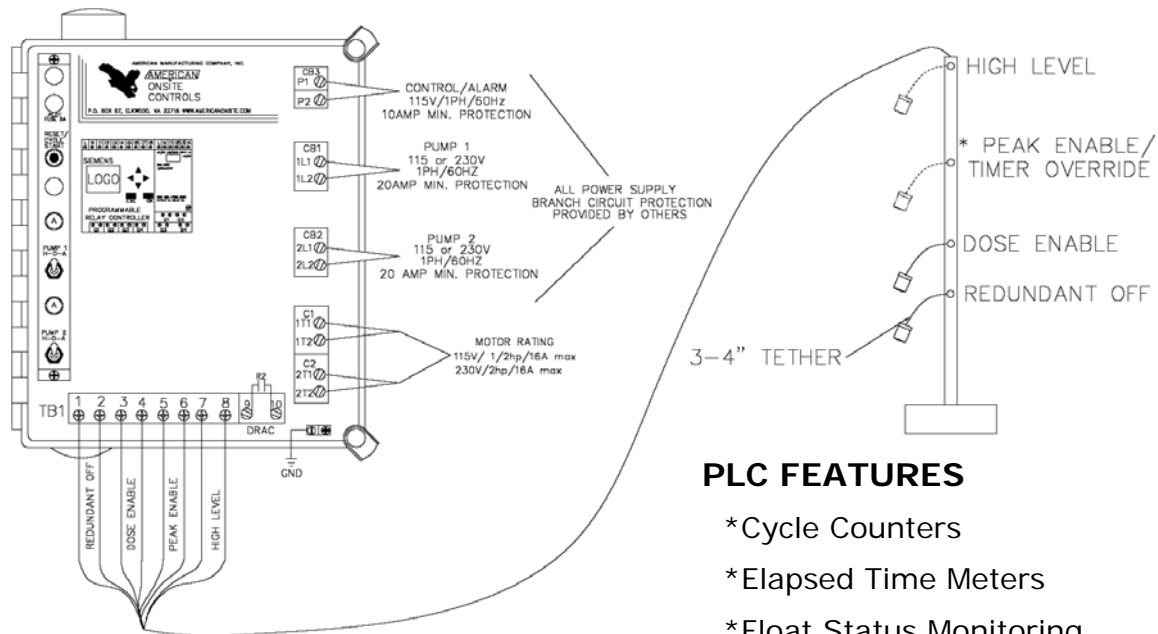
AMERICAN MANUFACTURING COMPANY, INC.
AMERICAN
ONSITE
CONTROLS
P.O. BOX 97, ELKWOOD, VA 22718 WWW.AMERICANONSITE.COM

RESET/
CYCLE
START

SIEMENS
LOGO
PROGRAMMABLE
RELAY CONTROLLER

PUMP 1
H-O-A

PUMP 2
H-O-A

CB3
P1
P2
CONTROL/ALARM
115V/1PH/60Hz
10AMP MIN. PROTECTION

CB1
1L1
1L2
PUMP 1
115 or 230V
1PH/60HZ
20AMP MIN. PROTECTION

CB2
2L1
2L2
PUMP 2
115 or 230V
1PH/60HZ
20 AMP MIN. PROTECTION

ALL POWER SUPPLY
BRANCH CIRCUIT PROTECTION
PROVIDED BY OTHERS

C1
1T1
1T2
C2
2T1
2T2
MOTOR RATING
115V/ 1/2hp/16A max
230V/2hp/16A max

TB1 1 2 3 4 5 6 7 8 9 10
R2
DRAC
GND

REDUNDANT OFF
DOSE ENABLE
PEAK ENABLE
HIGH LEVEL

HIGH LEVEL
* PEAK ENABLE/
TIMER OVERRIDE
DOSE ENABLE
REDUNDANT OFF
3–4" TETHER

PLC FEATURES
*Cycle Counters
*Elapsed Time Meters
*Float Status Monitoring